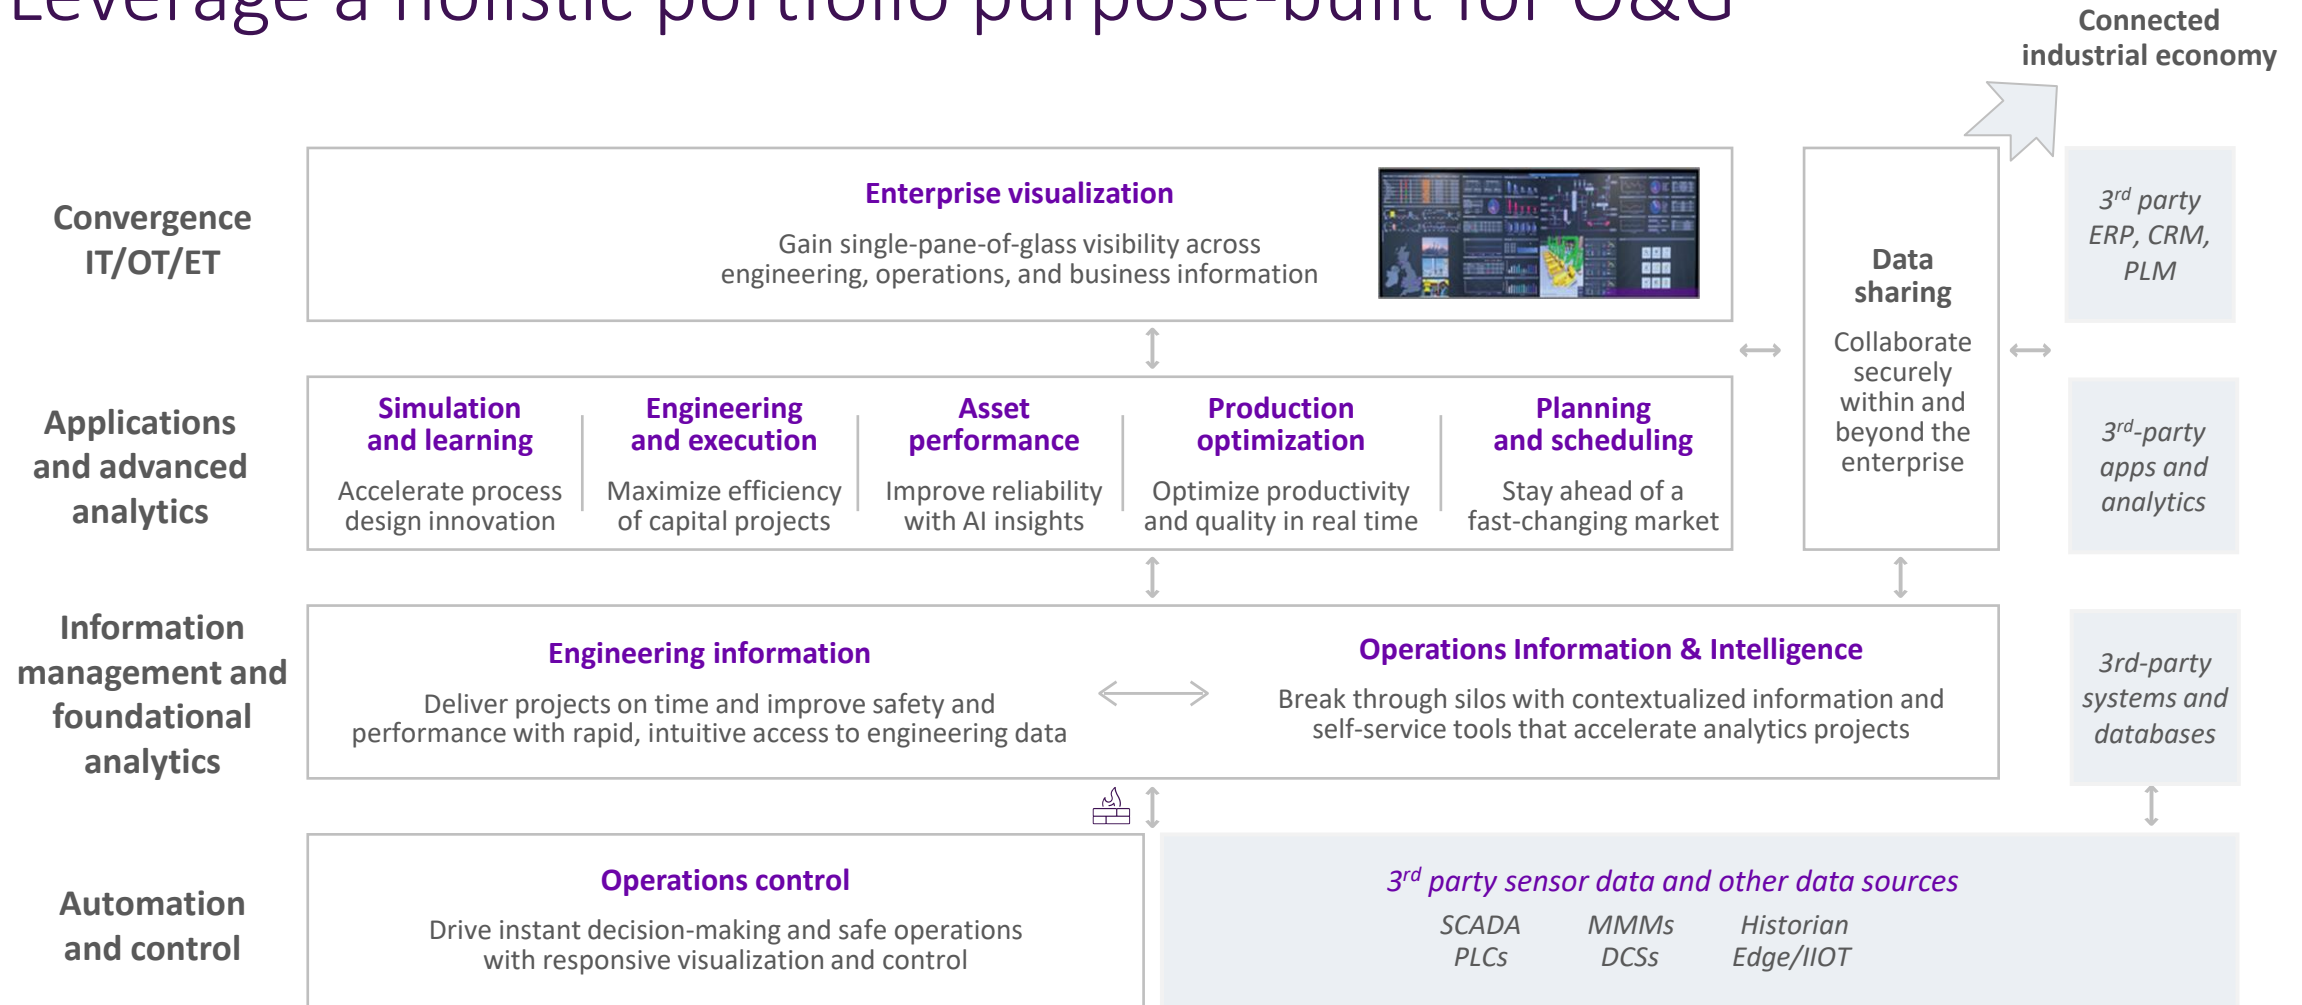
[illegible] a holistic portfolio purpose-built for O&G

Connected industrial economy

Convergence IT/OT/ET

Enterprise visualization

Gain single-pane-of-glass visibility across engineering, operations, and business information

Data sharing

Collaborate securely within and beyond the enterprise

$3^{rd}$ party ERP, CRM, PLM

Applications and advanced analytics

Simulation and learning

Accelerate process design innovation

Engineering and execution

Maximize efficiency of capital projects

Asset performance

Improve reliability with AI insights

Production optimization

Optimize productivity and quality in real time

Planning and scheduling

Stay ahead of a fast-changing market

$3^{rd}$-party apps and analytics

Information management and foundational analytics

Engineering information

Deliver projects on time and improve safety and performance with rapid, intuitive access to engineering data

Operations Information & Intelligence

Break through silos with contextualized information and self-service tools that accelerate analytics projects

3rd-party systems and databases

Automation and control

Operations control

Drive instant decision-making and safe operations with responsive visualization and control

$3^{rd}$ party sensor data and other data sources

SCADA PLCs

MMMs DCSs

Historian Edge/IIOT